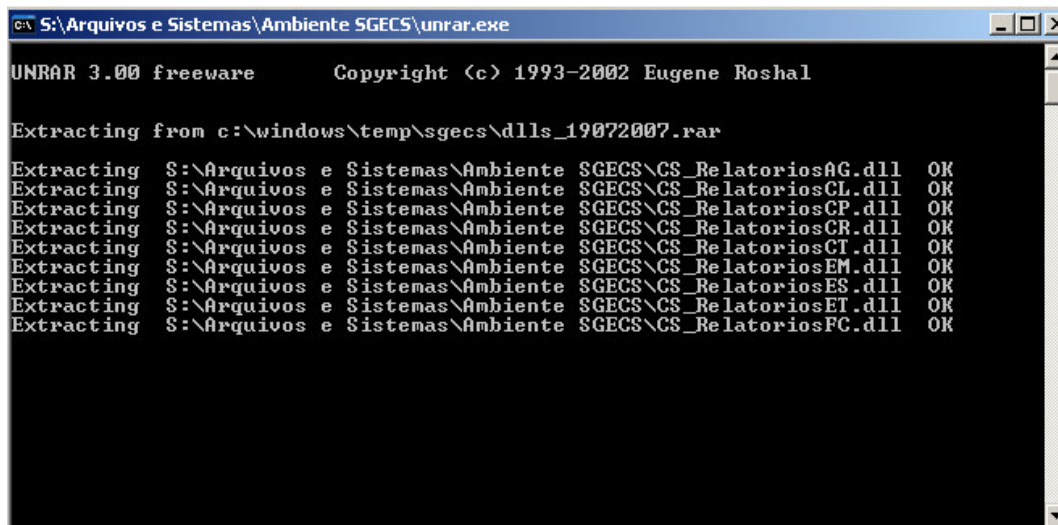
S:\Arquivos e Sistemas\Ambiente SGECS\unrar.exe

UNRAR 3.00 freeware      Copyright (c) 1993-2002 Eugene Roshal

Extracting from c:\windows\temp\sgecs\dlls_19072007.rar

Extracting  S:\Arquivos e Sistemas\Ambiente SGECS\CS_RelatoriosAG.dll  OK
Extracting  S:\Arquivos e Sistemas\Ambiente SGECS\CS_RelatoriosCL.dll  OK
Extracting  S:\Arquivos e Sistemas\Ambiente SGECS\CS_RelatoriosCP.dll  OK
Extracting  S:\Arquivos e Sistemas\Ambiente SGECS\CS_RelatoriosCR.dll  OK
Extracting  S:\Arquivos e Sistemas\Ambiente SGECS\CS_RelatoriosCT.dll  OK
Extracting  S:\Arquivos e Sistemas\Ambiente SGECS\CS_RelatoriosEM.dll  OK
Extracting  S:\Arquivos e Sistemas\Ambiente SGECS\CS_RelatoriosES.dll  OK
Extracting  S:\Arquivos e Sistemas\Ambiente SGECS\CS_RelatoriosET.dll  OK
Extracting  S:\Arquivos e Sistemas\Ambiente SGECS\CS_RelatoriosFC.dll  OK